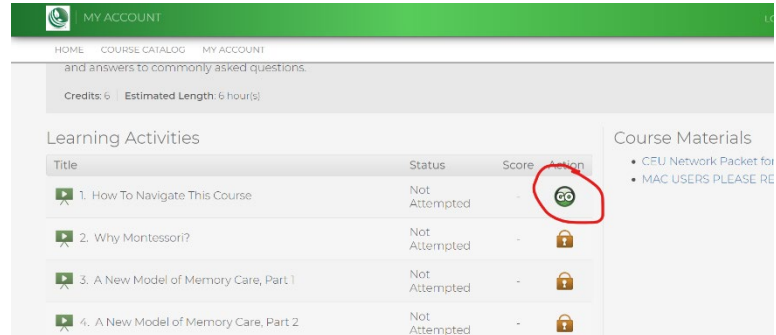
MY ACCOUNT

LO

HOME COURSE CATALOG MY ACCOUNT

and answers to commonly asked questions.

Credits: 6 | Estimated Length: 6 hour(s)

Learning Activities

| Title | Status | Score | Action |
|---|---|---|---|
| 1. How To Navigate This Course | Not Attempted | - | GO |
| 2. Why Montessori? | Not Attempted | - | |
| 3. A New Model of Memory Care, Part 1 | Not Attempted | - | |
| 4. A New Model of Memory Care, Part 2 | Not Attempted | - | |

Course Materials

- CEU Network Packet for
- MAC USERS PLEASE RE